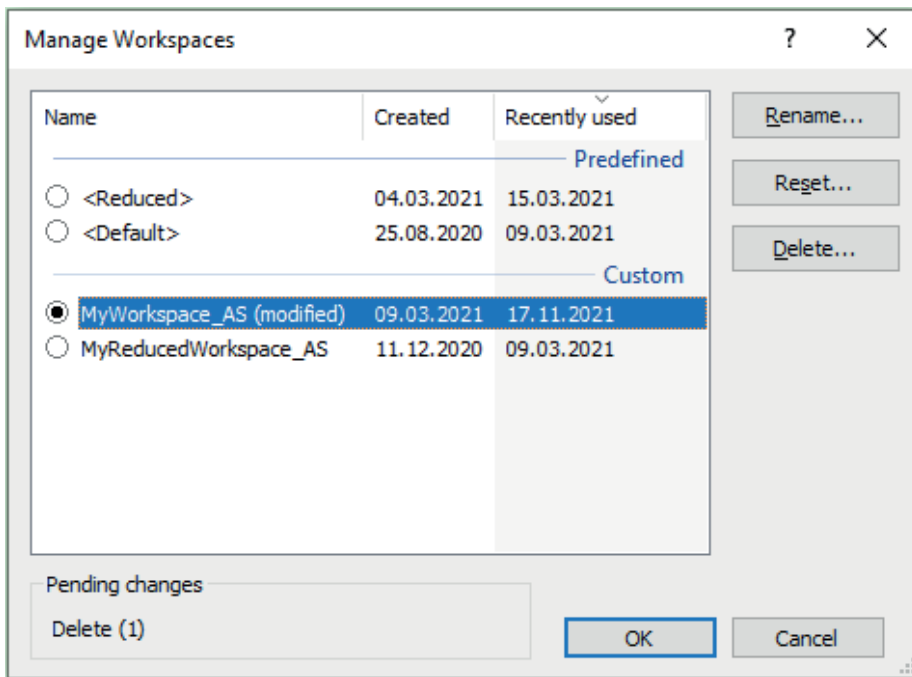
Manage Workspaces

?

X

| Name | Created | Recently used |
|---|---|---|
| Predefined | | |
| <Reduced> | 04.03.2021 | 15.03.2021 |
| <Default> | 25.08.2020 | 09.03.2021 |
| Custom | | |
| MyWorkspace_AS (modified) | 09.03.2021 | 17.11.2021 |
| MyReducedWorkspace_AS | 11.12.2020 | 09.03.2021 |

Rename...

Reset...

Delete...

Pending changes

Delete (1)

OK

Cancel